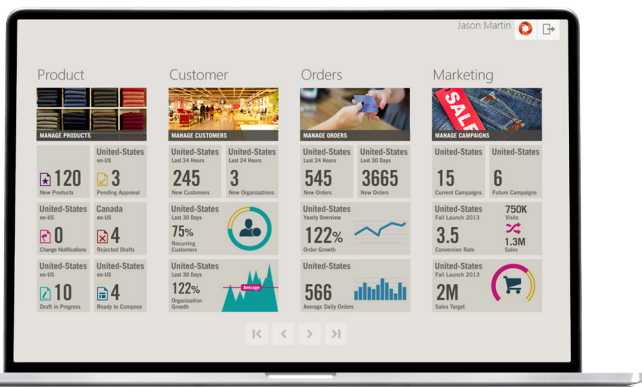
Jason Martin

Product

MANAGE PRODUCTS

120
New Products

United-States
en-US
3
Pending Approval

United-States
en-US
0
Change Notifications

Canada
en-US
4
Rejected Drafts

United-States
en-US
10
Draft in Progress

United-States
en-US
4
Ready to Compose

Customer

MANAGE CUSTOMERS

United-States
Last 24 Hours
245
New Customers

United-States
Last 24 Hours
3
New Organizations

United-States
Last 30 Days
75%
Recurring Customers

United-States
Last 30 Days
122%
Organization Growth

Average

Orders

MANAGE ORDERS

United-States
Last 24 Hours
545
New Orders

United-States
Last 30 Days
3665
New Orders

United-States
Yearly Overview
122%
Order Growth

United-States
566
Average Daily Orders

Marketing

SALE

MANAGE CAMPAIGNS

United-States
15
Current Campaigns

United-States
6
Future Campaigns

United-States
Fall Launch 2013
3.5
Conversion Rate

750K
Visits
1.3M
Sales

United-States
Fall Launch 2013
2M
Sales Target